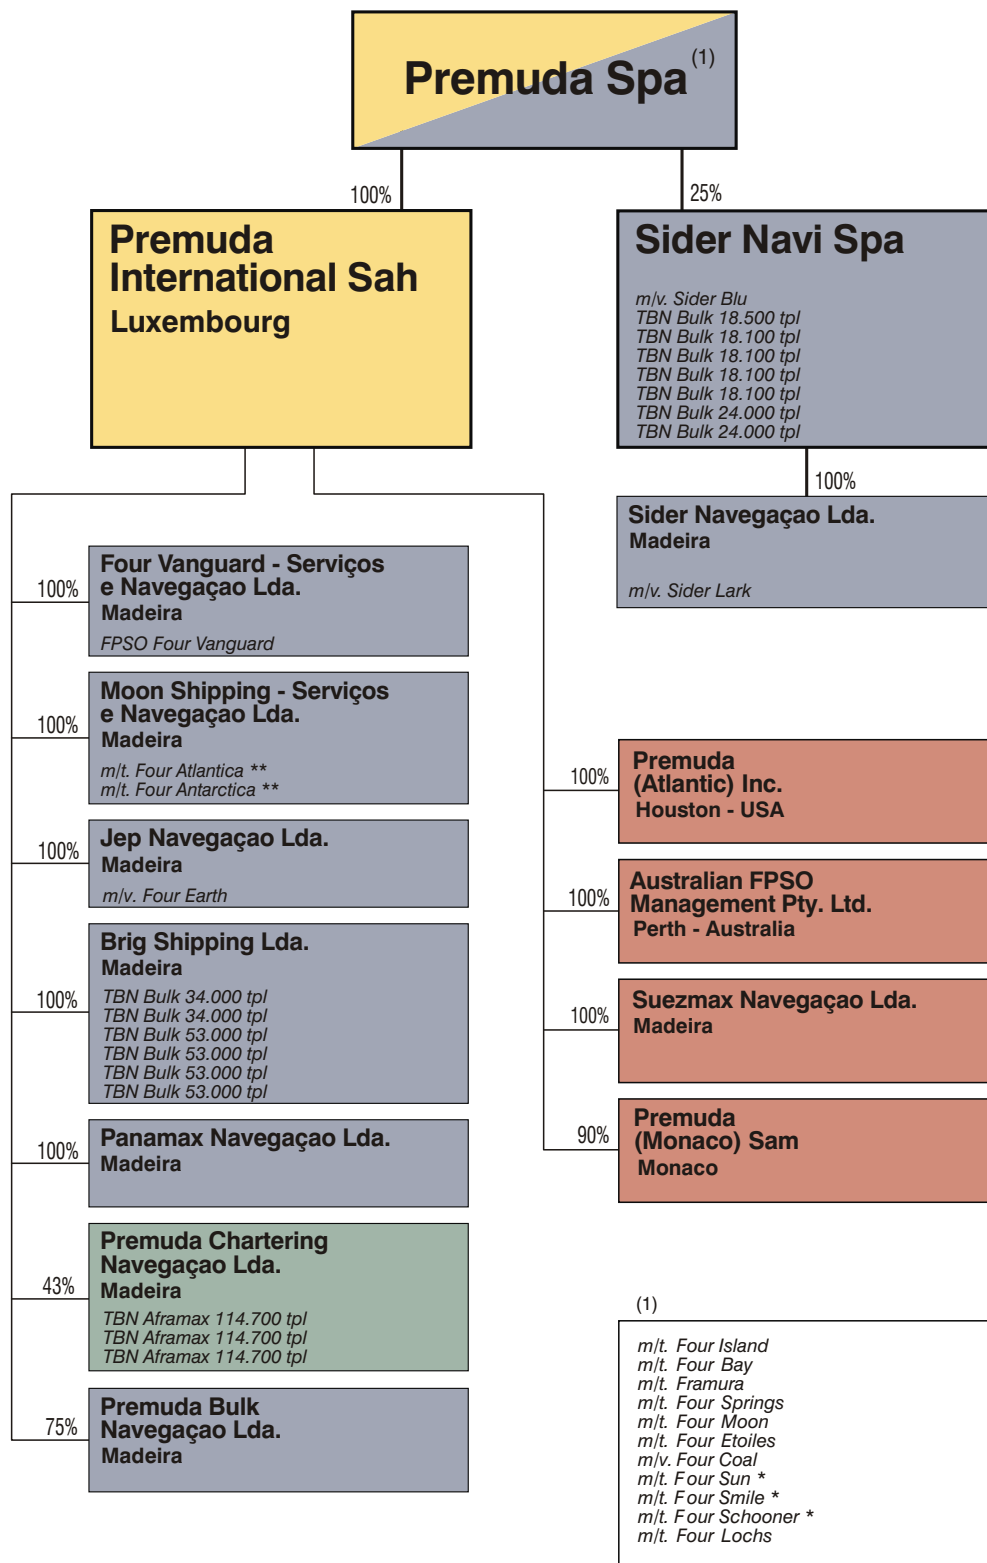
Premuda Spa $^{(1)}$

100%

Premuda International Sah
Luxembourg

25%

Sider Navi Spa
m/v. Sider Blu
TBN Bulk 18.500 tpl
TBN Bulk 18.100 tpl
TBN Bulk 18.100 tpl
TBN Bulk 18.100 tpl
TBN Bulk 18.100 tpl
TBN Bulk 24.000 tpl
TBN Bulk 24.000 tpl

100%

Sider Navegaçao Lda.
Madeira
m/v. Sider Lark

100%

Four Vanguard - Serviços e Navegaçao Lda.
Madeira
FPSO Four Vanguard

100%

Moon Shipping - Serviços e Navegaçao Lda.
Madeira
m/t. Four Atlantica **
m/t. Four Antarctica **

100%

Jep Navegaçao Lda.
Madeira
m/v. Four Earth

100%

Brig Shipping Lda.
Madeira
TBN Bulk 34.000 tpl
TBN Bulk 34.000 tpl
TBN Bulk 53.000 tpl
TBN Bulk 53.000 tpl
TBN Bulk 53.000 tpl
TBN Bulk 53.000 tpl

100%

Panamax Navegaçao Lda.
Madeira

43%

Premuda Chartering Navegaçao Lda.
Madeira
TBN Aframax 114.700 tpl
TBN Aframax 114.700 tpl
TBN Aframax 114.700 tpl

75%

Premuda Bulk Navegaçao Lda.
Madeira

100%

Premuda (Atlantic) Inc.
Houston - USA

100%

Australian FPSO Management Pty. Ltd.
Perth - Australia

100%

Suezmax Navegaçao Lda.
Madeira

90%

Premuda (Monaco) Sam
Monaco

(1)

m/t. Four Island
m/t. Four Bay
m/t. Framura
m/t. Four Springs
m/t. Four Moon
m/t. Four Etoiles
m/v. Four Coal
m/t. Four Sun *
m/t. Four Smile *
m/t. Four Schooner *
m/t. Four Lochs